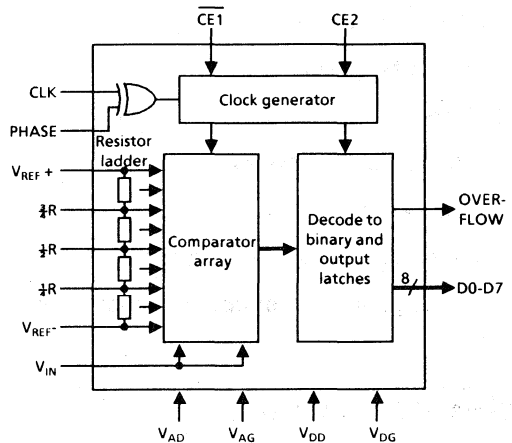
$\overline{CE1}$

CE2

CLK

PHASE

Clock generator

Resistor ladder

$V_{REF}$ +

$\frac{3}{4}$R

$\frac{1}{2}$R

$\frac{1}{4}$R

$V_{REF}$-

$V_{IN}$

Comparator array

Decode to binary and output latches

OVER-FLOW

8

D0-D7

$V_{AD}$

$V_{AG}$

$V_{DD}$

$V_{DG}$